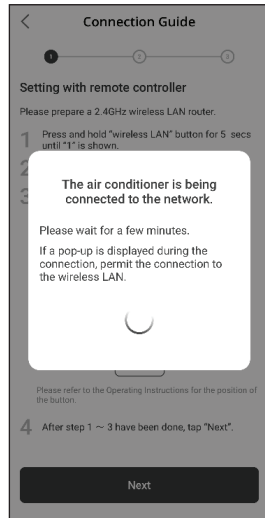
Connection Guide

Setting with remote controller

Please prepare a 2.4GHz wireless LAN router.

1 Press and hold "wireless LAN" button for 5 secs until "1" is shown.

2

3

The air conditioner is being connected to the network.

Please wait for a few minutes.

If a pop-up is displayed during the connection, permit the connection to the wireless LAN.

Please refer to the Operating Instructions for the position of the button.

4 After step 1 ~ 3 have been done, tap "Next".

Next